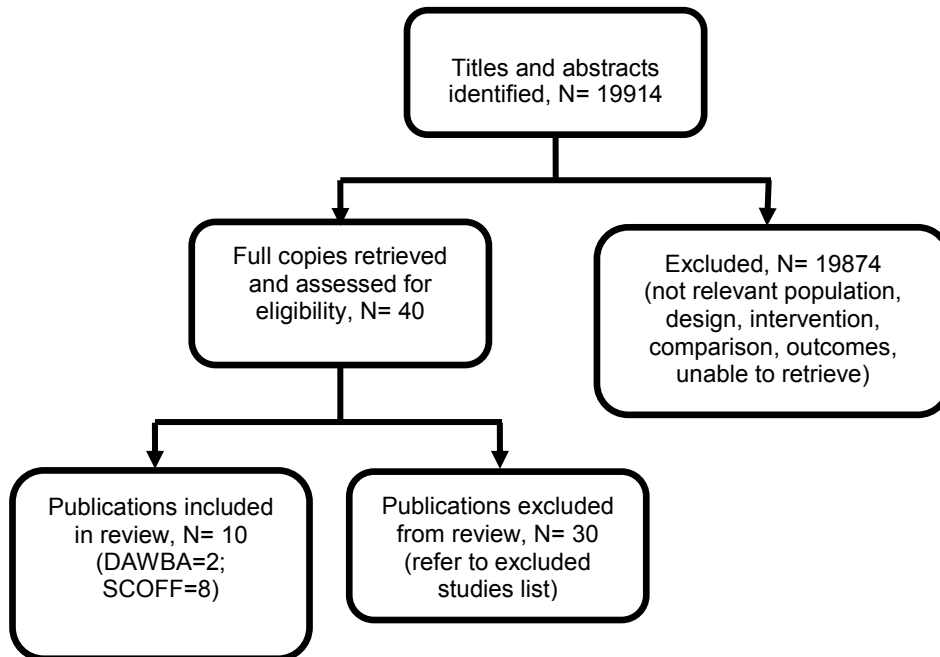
Titles and abstracts identified, N= 19914

Full copies retrieved and assessed for eligibility, N= 40

Excluded, N= 19874 (not relevant population, design, intervention, comparison, outcomes, unable to retrieve)

Publications included in review, N= 10 (DAWBA=2; SCOFF=8)

Publications excluded from review, N= 30 (refer to excluded studies list)